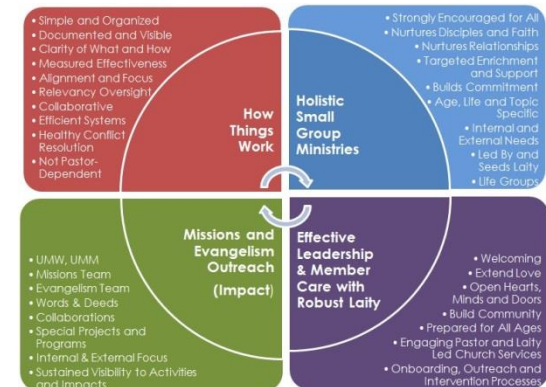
• Simple and Organized
• Documented and Visible
• Clarity of What and How
• Measured Effectiveness
• Alignment and Focus
• Relevancy Oversight
• Collaborative
• Efficient Systems
• Healthy Conflict Resolution
• Not Pastor-Dependent

How Things Work

• Strongly Encouraged for All
• Nurtures Disciples and Faith
• Nurtures Relationships
• Targeted Enrichment and Support
• Builds Commitment
• Age, Life and Topic Specific
• Internal and External Needs
• Led By and Seeds Laity
• Life Groups

Holistic Small Group Ministries

Missions and Evangelism Outreach (Impact)

• UMW, UMM
• Missions Team
• Evangelism Team
• Words & Deeds
• Collaborations
• Special Projects and Programs
• Internal & External Focus
• Sustained Visibility to Activities and Impacts

Effective Leadership & Member Care with Robust Laity

• Welcoming
• Extend Love
• Open Hearts, Minds and Doors
• Build Community
• Prepared for All Ages
• Engaging Pastor and Laity Led Church Services
• Onboarding, Outreach and Intervention Processes